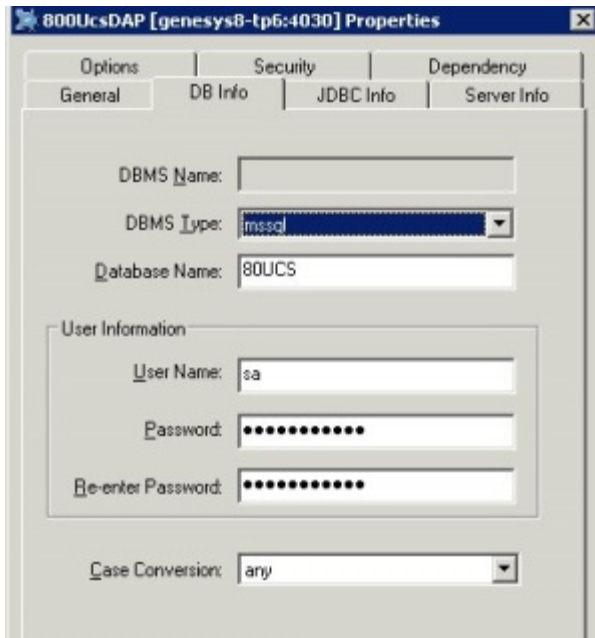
800UcsDAP [genesys8-tp6:4030] Properties

Options | Security | Dependency
General | DB Info | JDBC Info | Server Info

DBMS Name:

DBMS Type: mssql

Database Name: 80UCS

User Information

User Name: sa

Password: ••••••••••••

Re-enter Password: ••••••••••••

Case Conversion: any